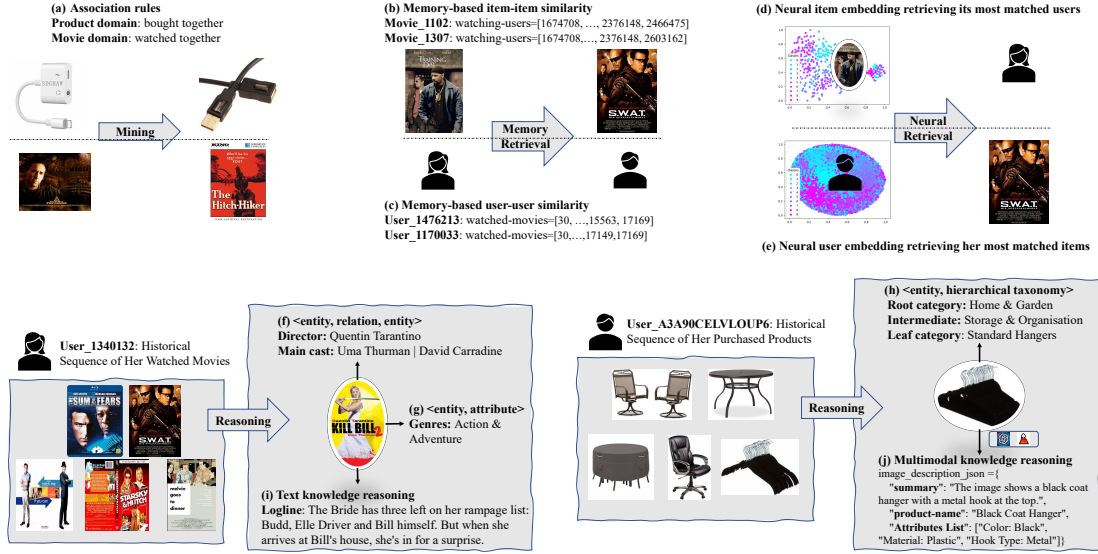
(a) Association rules
**Product domain**: bought together
**Movie domain**: watched together

Mining

The Hitch-Hiker

(b) Memory-based item-item similarity
**Movie_1102**: watching-users=[1674708, …, 2376148, 2466475]
**Movie_1307**: watching-users=[1674708,…, 2376148, 2603162]

Memory Retrieval

S.W.A.T.

(c) Memory-based user-user similarity
**User_1476213**: watched-movies=[30, …,15563, 17169]
**User_1170033**: watched-movies=[30,…,17149,17169]

(d) Neural item embedding retrieving its most matched users

Neural Retrieval

S.W.A.T.

(e) Neural user embedding retrieving her most matched items

**User_1340132**: Historical Sequence of Her Watched Movies

THE SUM OF ALL FEARS

S.W.A.T.

Reasoning

(f) <entity, relation, entity>
**Director:** Quentin Tarantino
**Main cast:** Uma Thurman | David Carradine

KILL BILL 2

(g) <entity, attribute>
**Genres:** Action & Adventure

(i) Text knowledge reasoning
**Logline**: The Bride has three left on her rampage list: Budd, Elle Driver and Bill himself. But when she arrives at Bill's house, she's in for a surprise.

**User_A3A90CELVLOUP6**: Historical Sequence of Her Purchased Products

Reasoning

(h) <entity, hierarchical taxonomy>
**Root category:** Home & Garden
**Intermediate:** Storage & Organisation
**Leaf category:** Standard Hangers

(j) Multimodal knowledge reasoning
image_description_json ={
"**summary**": "The image shows a black coat hanger with a metal hook at the top.",
"**product-name**": "Black Coat Hanger",
"**Attributes List**": ["Color: Black", "Material: Plastic", "Hook Type: Metal"]}